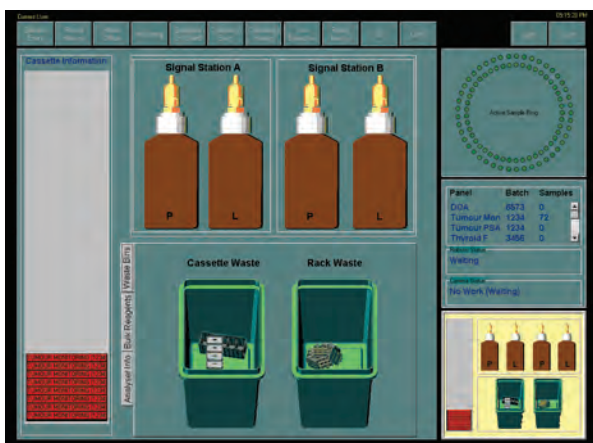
Cassette Information

Signal Station A

Signal Station B

P

L

P

L

Analyser Info

Bulk Reagents

Waste Bins

Cassette Waste

Rack Waste

Active Sample Ring

| Panel | Batch | Samples |
|---|---|---|
| DOA | 8573 | 0 |
| Tumour Man | 1234 | 72 |
| Tumour PSA | 1234 | 0 |
| Thyroid F | 3456 | 0 |

Waiting

No Work (Waiting)

P

L

P

L